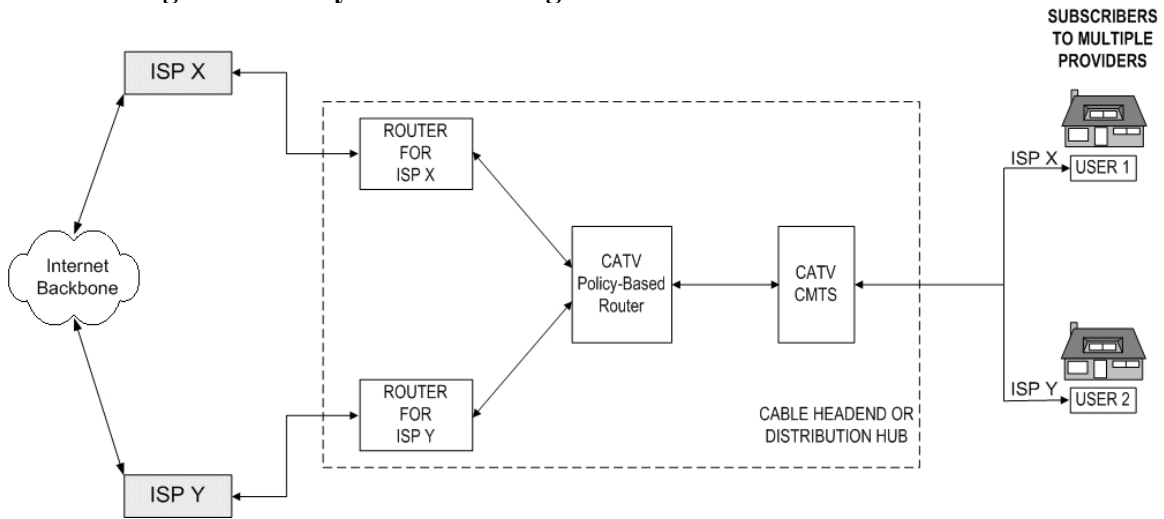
SUBSCRIBERS TO MULTIPLE PROVIDERS

ISP X

ROUTER FOR ISP X

ISP X

USER 1

Internet Backbone

CATV Policy-Based Router

CATV CMTS

ROUTER FOR ISP Y

ISP Y

USER 2

CABLE HEADEND OR DISTRIBUTION HUB

ISP Y